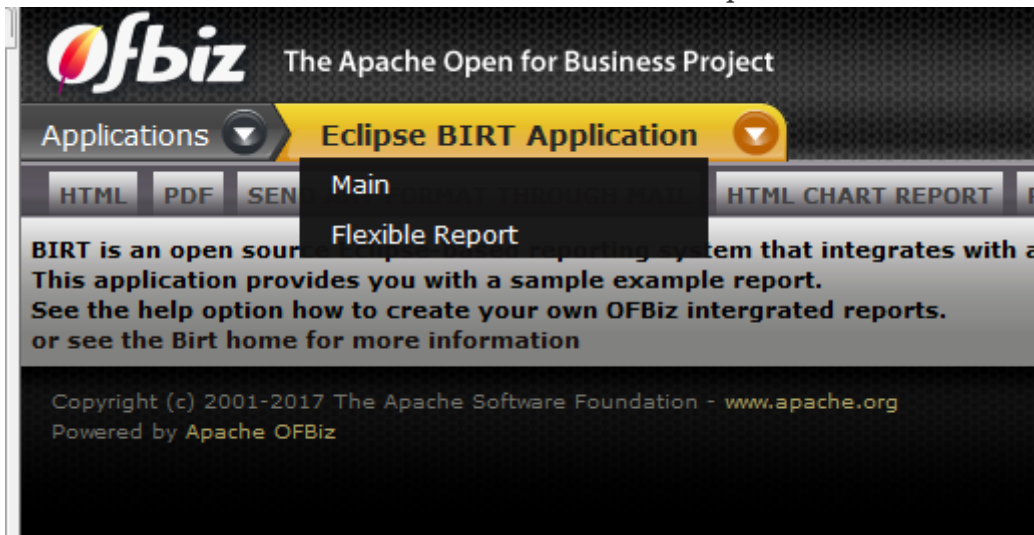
OFBiz The Apache Open for Business Project

Applications

Eclipse BIRT Application

Main

Flexible Report

HTML PDF SEN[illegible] HTML CHART REPORT

BIRT is an open sour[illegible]tem that integrates with a
This application provides you with a sample example report.
See the help option how to create your own OFBiz intergrated reports.
or see the Birt home for more information

Copyright (c) 2001-2017 The Apache Software Foundation - www.apache.org
Powered by Apache OFBiz